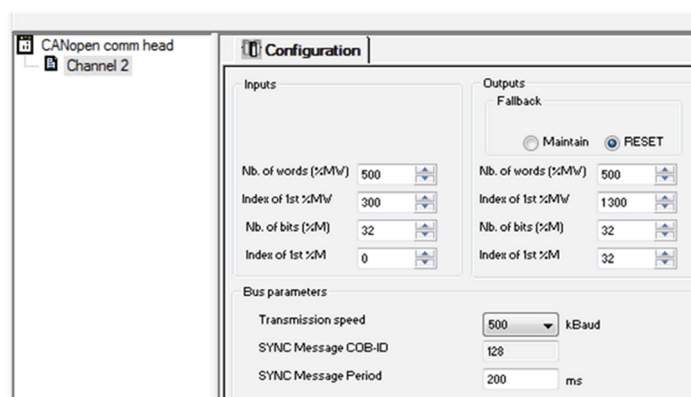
CANopen comm head
Channel 2

Configuration

Inputs

Nb. of words (%MW) 500
Index of 1st %MW 300
Nb. of bits (%M) 32
Index of 1st %M 0

Outputs
Fallback
Maintain RESET

Nb. of words (%MW) 500
Index of 1st %MW 1300
Nb. of bits (%M) 32
Index of 1st %M 32

Bus parameters

Transmission speed 500 kBaud
SYNC Message COB-ID 128
SYNC Message Period 200 ms